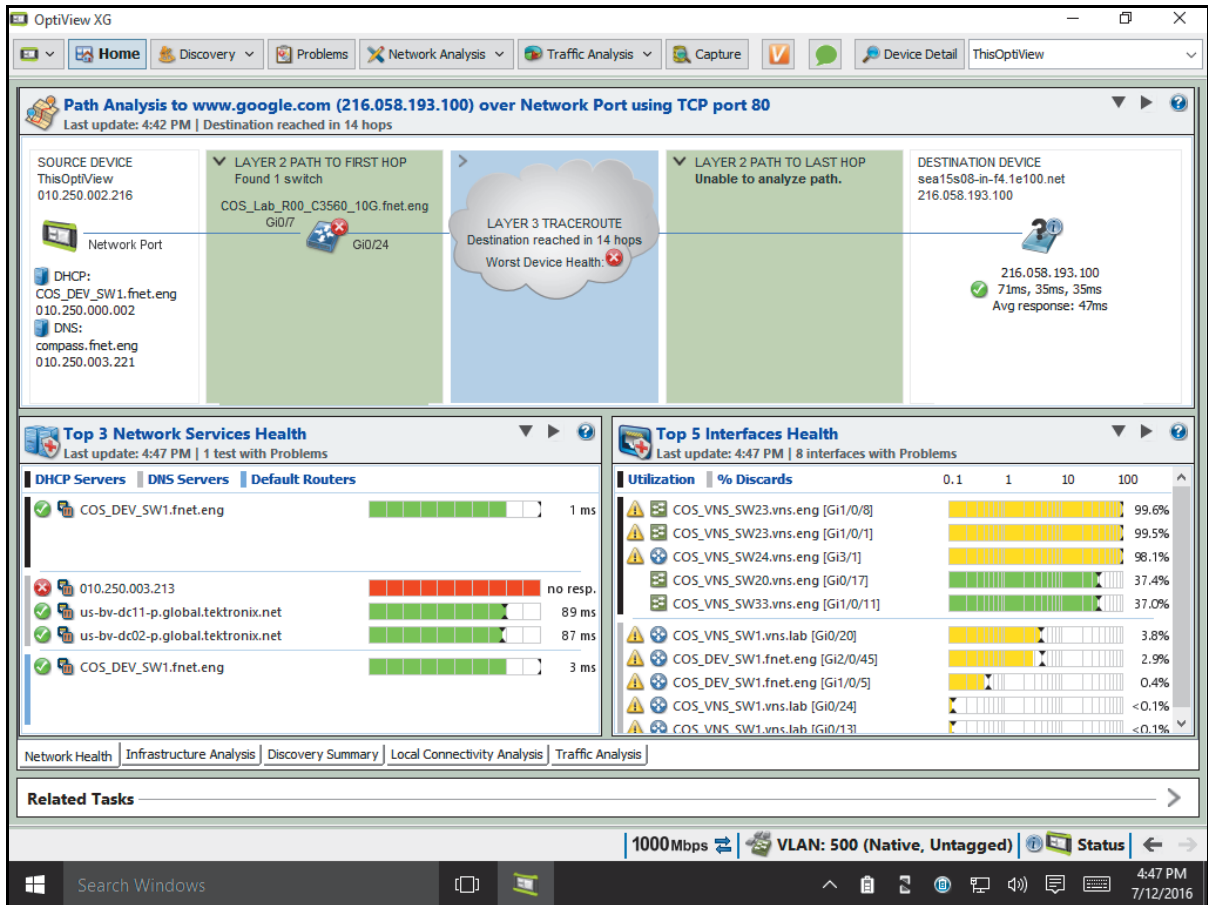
OptiView XG

Home | Discovery | Problems | Network Analysis | Traffic Analysis | Capture | Device Detail | ThisOptiView

Path Analysis to www.google.com (216.058.193.100) over Network Port using TCP port 80
Last update: 4:42 PM | Destination reached in 14 hops

SOURCE DEVICE
ThisOptiView
010.250.002.216
Network Port
DHCP:
COS_DEV_SW1.fnet.eng
010.250.000.002
DNS:
compass.fnet.eng
010.250.003.221

LAYER 2 PATH TO FIRST HOP
Found 1 switch
COS_Lab_R00_C3560_10G.fnet.eng
Gi0/7
Gi0/24

LAYER 3 TRACEROUTE
Destination reached in 14 hops
Worst Device Health:

LAYER 2 PATH TO LAST HOP
Unable to analyze path.

DESTINATION DEVICE
sea15s08-in-f4.1e100.net
216.058.193.100
216.058.193.100
71ms, 35ms, 35ms
Avg response: 47ms

Top 3 Network Services Health
Last update: 4:47 PM | 1 test with Problems

DHCP Servers | DNS Servers | Default Routers

COS_DEV_SW1.fnet.eng 1 ms
010.250.003.213 no resp.
us-bv-dc11-p.global.tektronix.net 89 ms
us-bv-dc02-p.global.tektronix.net 87 ms
COS_DEV_SW1.fnet.eng 3 ms

Top 5 Interfaces Health
Last update: 4:47 PM | 8 interfaces with Problems

Utilization | % Discards 0.1 1 10 100

COS_VNS_SW23.vns.eng [Gi1/0/8] 99.6%
COS_VNS_SW23.vns.eng [Gi1/0/1] 99.5%
COS_VNS_SW24.vns.eng [Gi3/1] 98.1%
COS_VNS_SW20.vns.eng [Gi0/17] 37.4%
COS_VNS_SW33.vns.eng [Gi1/0/11] 37.0%
COS_VNS_SW1.vns.lab [Gi0/20] 3.8%
COS_DEV_SW1.fnet.eng [Gi2/0/45] 2.9%
COS_DEV_SW1.fnet.eng [Gi1/0/5] 0.4%
COS_VNS_SW1.vns.lab [Gi0/24] <0.1%
COS_VNS_SW1.vns.lab [Gi0/13] <0.1%

Network Health | Infrastructure Analysis | Discovery Summary | Local Connectivity Analysis | Traffic Analysis

Related Tasks

1000Mbps | VLAN: 500 (Native, Untagged) | Status

Search Windows
4:47 PM
7/12/2016